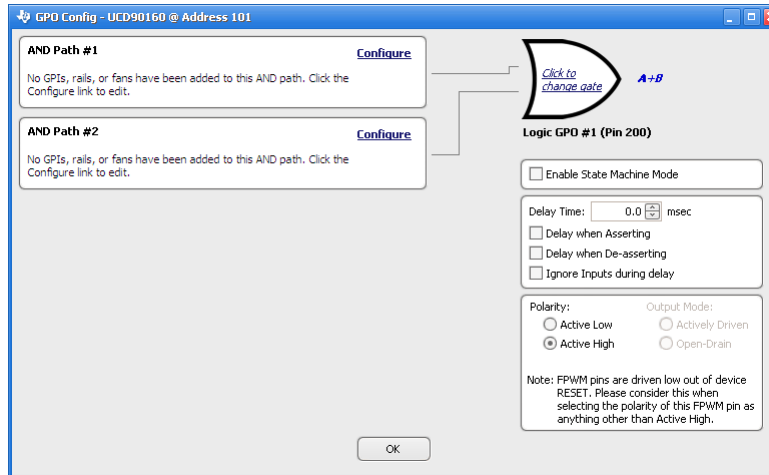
GPO Config - UCD90160 @ Address 101

AND Path #1

Configure

No GPIs, rails, or fans have been added to this AND path. Click the Configure link to edit.

AND Path #2

Configure

No GPIs, rails, or fans have been added to this AND path. Click the Configure link to edit.

Click to change gate

A+B

Logic GPO #1 (Pin 200)

Enable State Machine Mode

Delay Time: 0.0 msec

Delay when Asserting

Delay when De-asserting

Ignore Inputs during delay

Polarity:

Active Low

Active High

Output Mode:

Actively Driven

Open-Drain

Note: FPWM pins are driven low out of device RESET. Please consider this when selecting the polarity of this FPWM pin as anything other than Active High.

OK